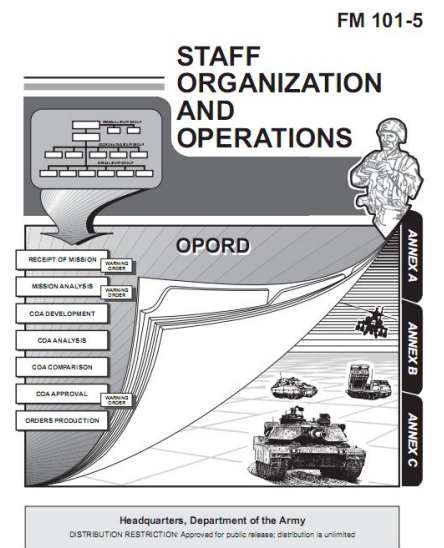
FM 101-5

STAFF ORGANIZATION AND OPERATIONS

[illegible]

OPORD

RECEIPT OF MISSION

WARNING ORDER

MISSION ANALYSIS

WARNING ORDER

COA DEVELOPMENT

COA ANALYSIS

COA COMPARISON

COA APPROVAL

WARNING ORDER

ORDERS PRODUCTION

ANNEX A

ANNEX B

ANNEX C

Headquarters, Department of the Army
DISTRIBUTION RESTRICTION: Approved for public release; distribution is unlimited